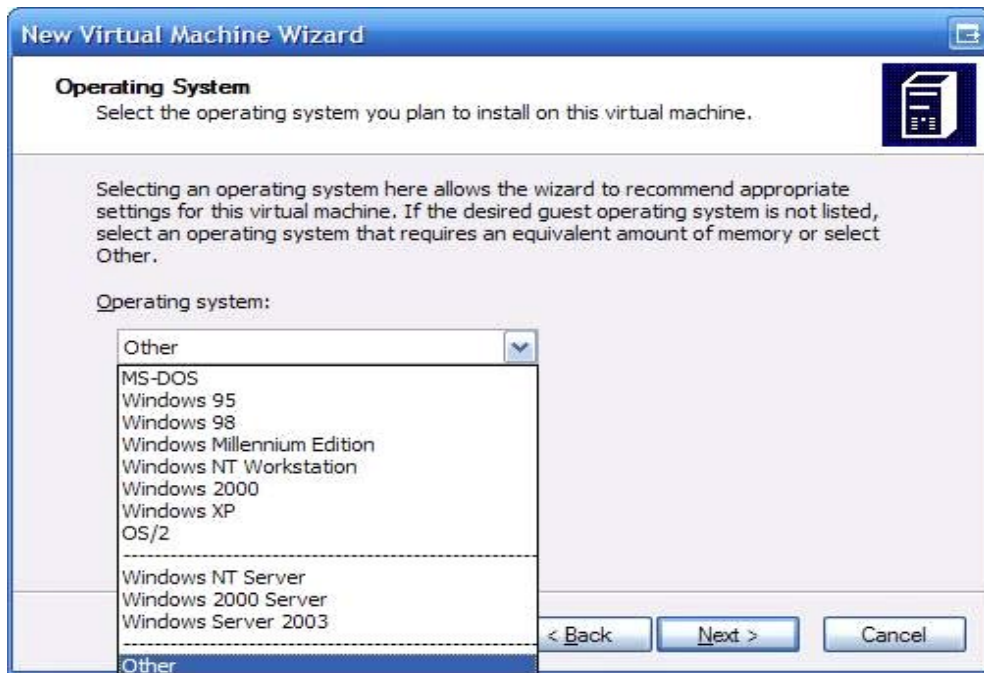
New Virtual Machine Wizard

Operating System
Select the operating system you plan to install on this virtual machine.

Selecting an operating system here allows the wizard to recommend appropriate settings for this virtual machine. If the desired guest operating system is not listed, select an operating system that requires an equivalent amount of memory or select Other.

Operating system:

Other

MS-DOS
Windows 95
Windows 98
Windows Millennium Edition
Windows NT Workstation
Windows 2000
Windows XP
OS/2
Windows NT Server
Windows 2000 Server
Windows Server 2003
Other

< Back
Next >
Cancel